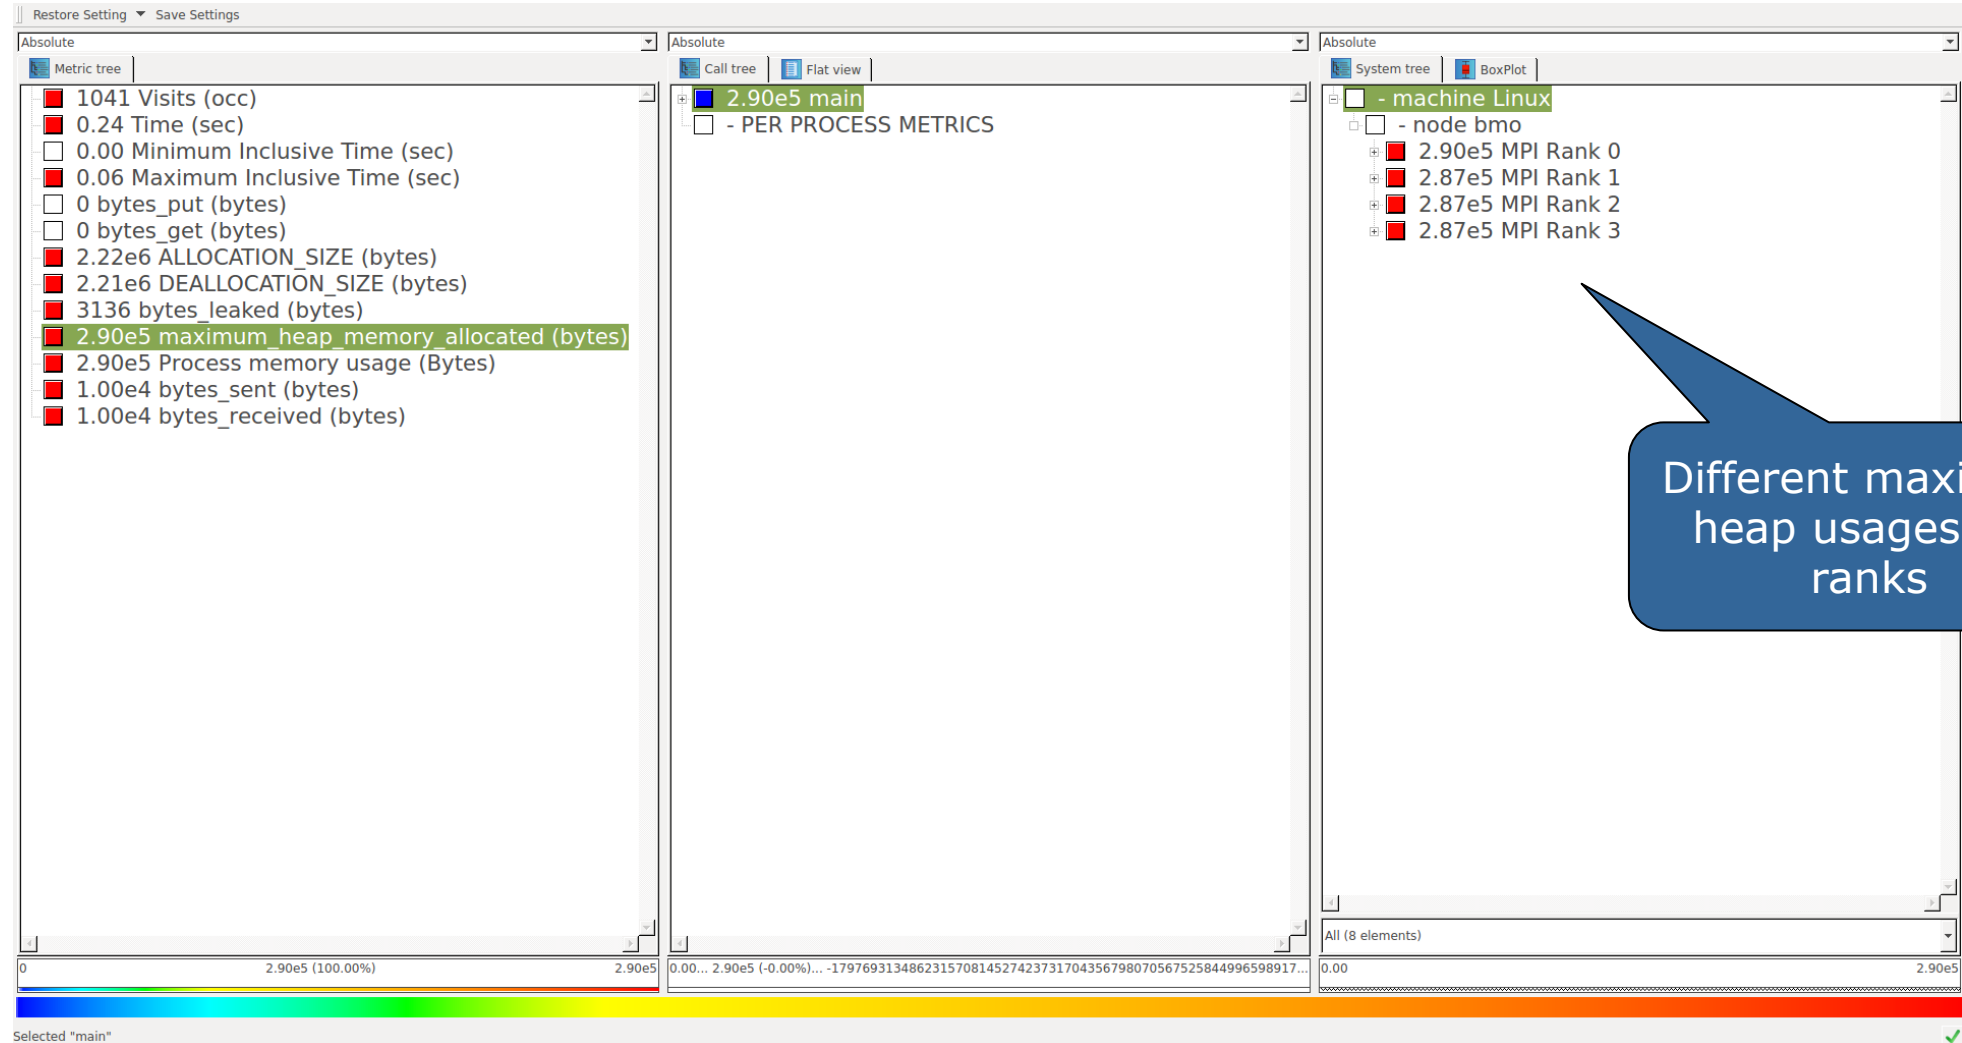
Restore Setting Save Settings

Absolute

Metric tree

1041 Visits (occ)
0.24 Time (sec)
0.00 Minimum Inclusive Time (sec)
0.06 Maximum Inclusive Time (sec)
0 bytes_put (bytes)
0 bytes_get (bytes)
2.22e6 ALLOCATION_SIZE (bytes)
2.21e6 DEALLOCATION_SIZE (bytes)
3136 bytes_leaked (bytes)
2.90e5 maximum_heap_memory_allocated (bytes)
2.90e5 Process memory usage (Bytes)
1.00e4 bytes_sent (bytes)
1.00e4 bytes_received (bytes)

0 2.90e5 (100.00%) 2.90e5

Absolute

Call tree Flat view

2.90e5 main
- PER PROCESS METRICS

0.00... 2.90e5 (-0.00%)... -179769313486231570814527423731704356798070567525844996598917...

Absolute

System tree BoxPlot

- machine Linux
- node bmo
2.90e5 MPI Rank 0
2.87e5 MPI Rank 1
2.87e5 MPI Rank 2
2.87e5 MPI Rank 3

Different maxi heap usages ranks

All (8 elements)

0.00 2.90e5

Selected "main"